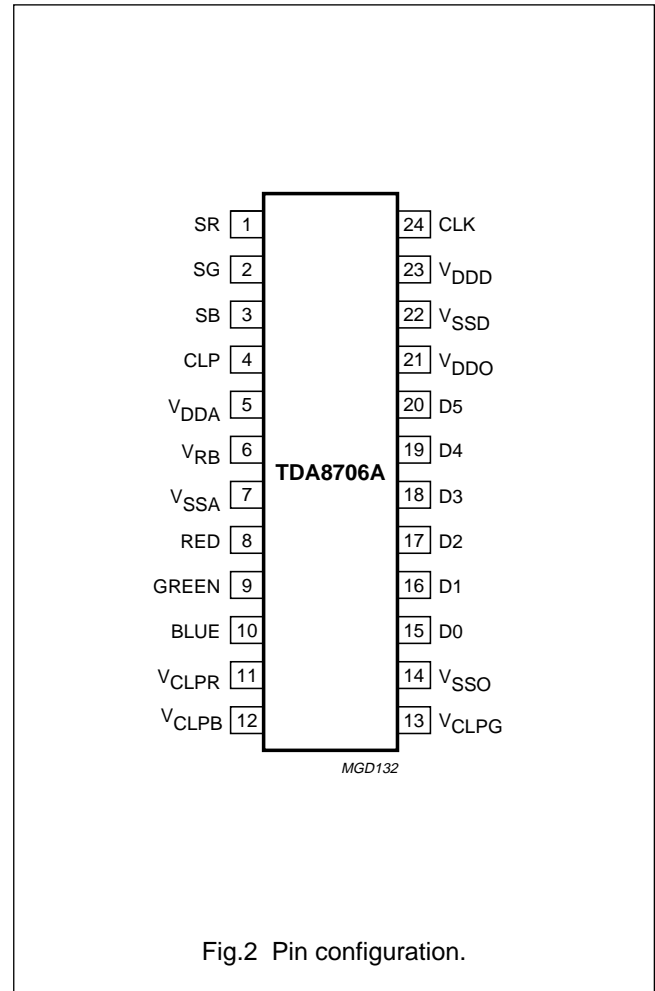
SR 1
SG 2
SB 3
CLP 4
$V_{DDA}$ 5
$V_{RB}$ 6
$V_{SSA}$ 7
RED 8
GREEN 9
BLUE 10
$V_{CLPR}$ 11
$V_{CLPB}$ 12

TDA8706A

24 CLK
23 $V_{DDD}$
22 $V_{SSD}$
21 $V_{DDO}$
20 D5
19 D4
18 D3
17 D2
16 D1
15 D0
14 $V_{SSO}$
13 $V_{CLPG}$

MGD132

Fig.2 Pin configuration.